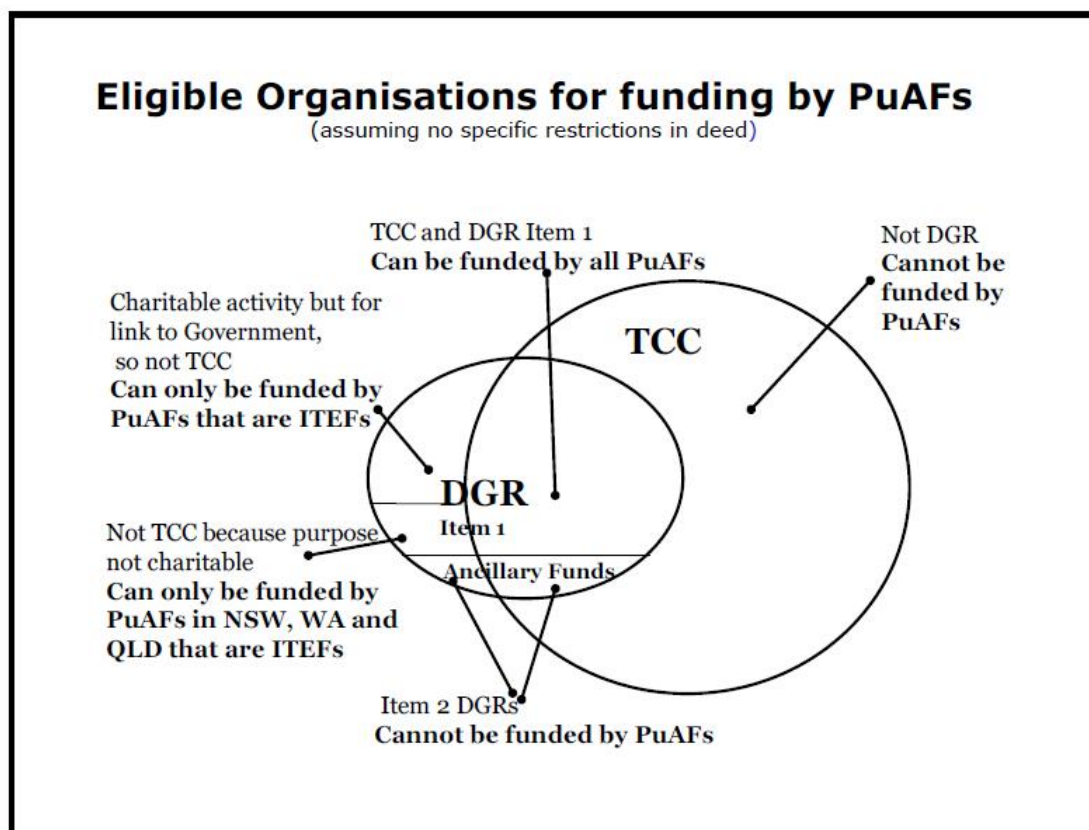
Eligible Organisations for funding by PuAFs
(assuming no specific restrictions in deed)

TCC and DGR Item 1
Can be funded by all PuAFs

Not DGR
Cannot be funded by PuAFs

Charitable activity but for link to Government, so not TCC
Can only be funded by PuAFs that are ITEFs

TCC

DGR
Item 1

Not TCC because purpose not charitable
Can only be funded by PuAFs in NSW, WA and QLD that are ITEFs

Ancillary Funds

Item 2 DGRs
Cannot be funded by PuAFs